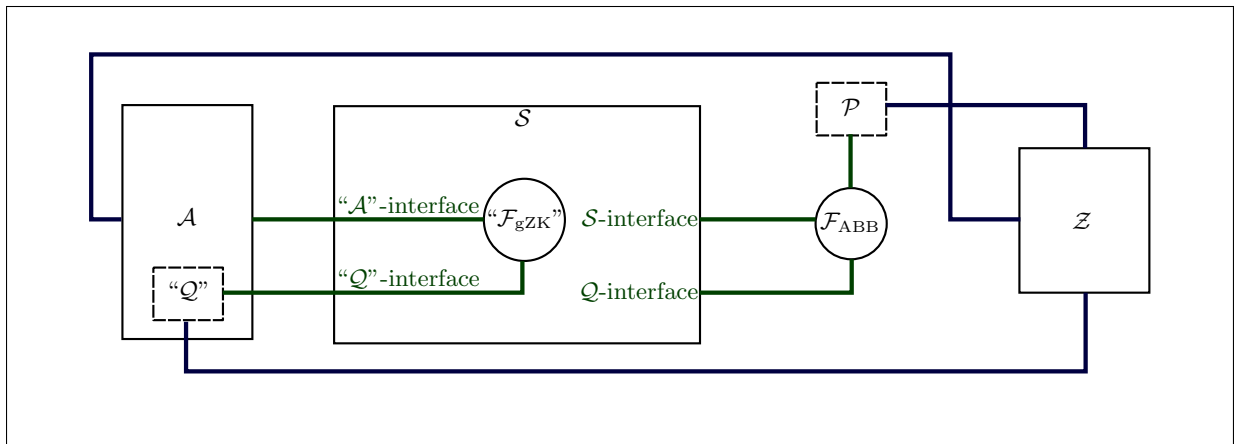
$\mathcal{S}$

$\mathcal{P}$

$\mathcal{A}$

"$\mathcal{A}$"-interface

"$\mathcal{F}_{\text{gZK}}$"

$\mathcal{S}$-interface

$\mathcal{F}_{\text{ABB}}$

$\mathcal{Z}$

"$\mathcal{Q}$"

"$\mathcal{Q}$"-interface

$\mathcal{Q}$-interface